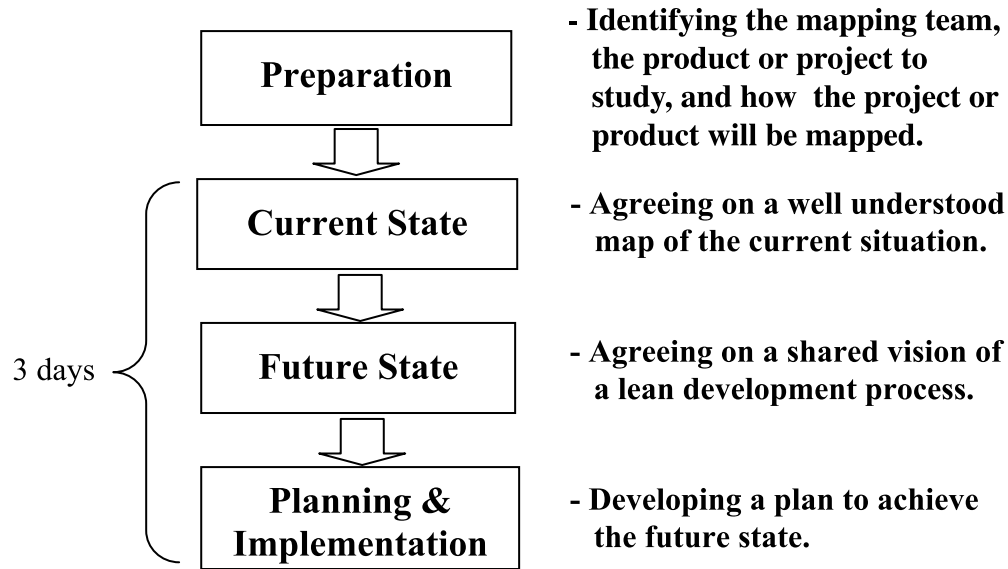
Preparation

- Identifying the mapping team, the product or project to study, and how the project or product will be mapped.

Current State

- Agreeing on a well understood map of the current situation.

3 days

Future State

- Agreeing on a shared vision of a lean development process.

Planning & Implementation

- Developing a plan to achieve the future state.